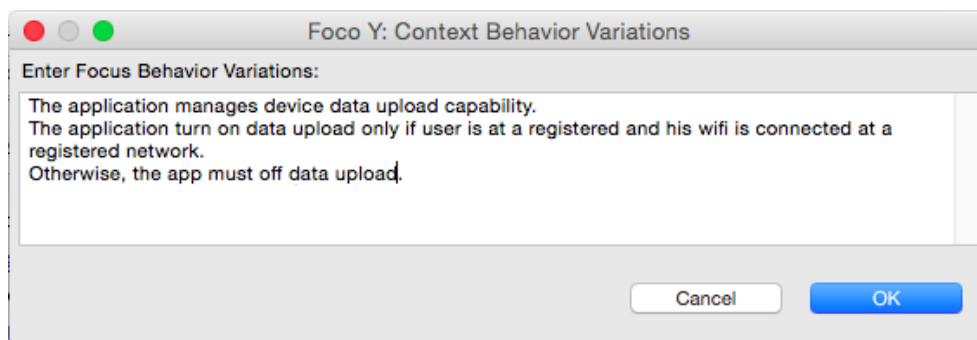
Foco Y: Context Behavior Variations

Enter Focus Behavior Variations:

The application manages device data upload capability.
The application turn on data upload only if user is at a registered and his wifi is connected at a registered network.
Otherwise, the app must off data upload.

Cancel

OK